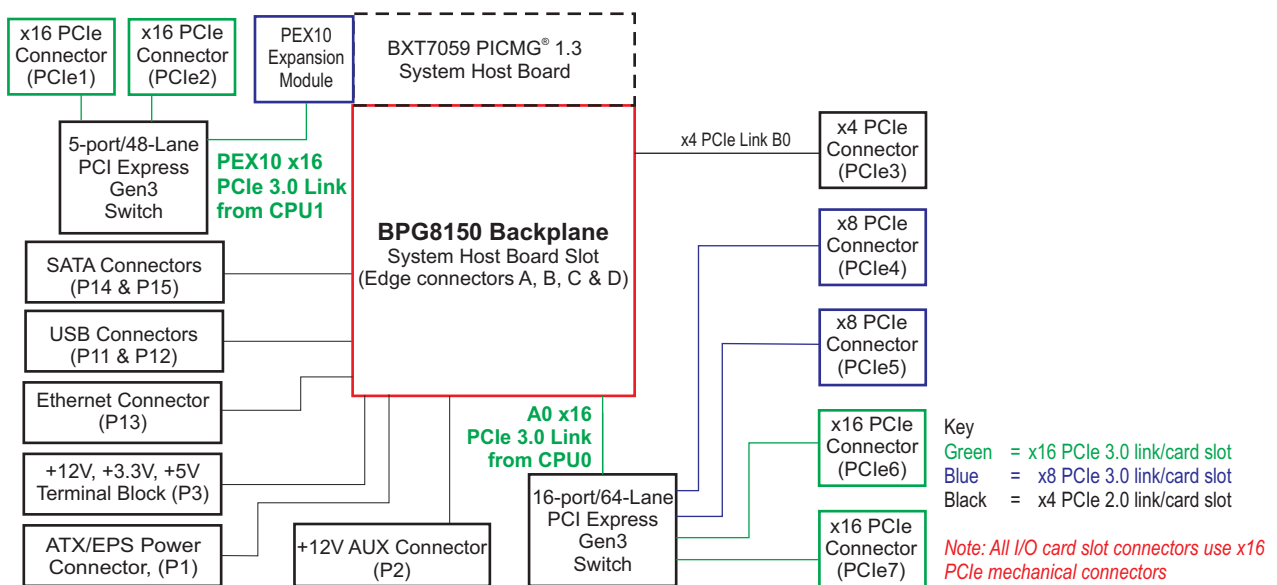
x16 PCIe Connector (PCIe1)

x16 PCIe Connector (PCIe2)

PEX10 Expansion Module

BXT7059 PICMG® 1.3 System Host Board

5-port/48-Lane PCI Express Gen3 Switch

PEX10 x16 PCIe 3.0 Link from CPU1

x4 PCIe Link B0

x4 PCIe Connector (PCIe3)

BPG8150 Backplane
System Host Board Slot
(Edge connectors A, B, C & D)

SATA Connectors (P14 & P15)

USB Connectors (P11 & P12)

Ethernet Connector (P13)

+12V, +3.3V, +5V Terminal Block (P3)

ATX/EPS Power Connector, (P1)

+12V AUX Connector (P2)

A0 x16 PCIe 3.0 Link from CPU0

16-port/64-Lane PCI Express Gen3 Switch

x8 PCIe Connector (PCIe4)

x8 PCIe Connector (PCIe5)

x16 PCIe Connector (PCIe6)

x16 PCIe Connector (PCIe7)

Key
Green = x16 PCIe 3.0 link/card slot
Blue = x8 PCIe 3.0 link/card slot
Black = x4 PCIe 2.0 link/card slot

Note: All I/O card slot connectors use x16 PCIe mechanical connectors